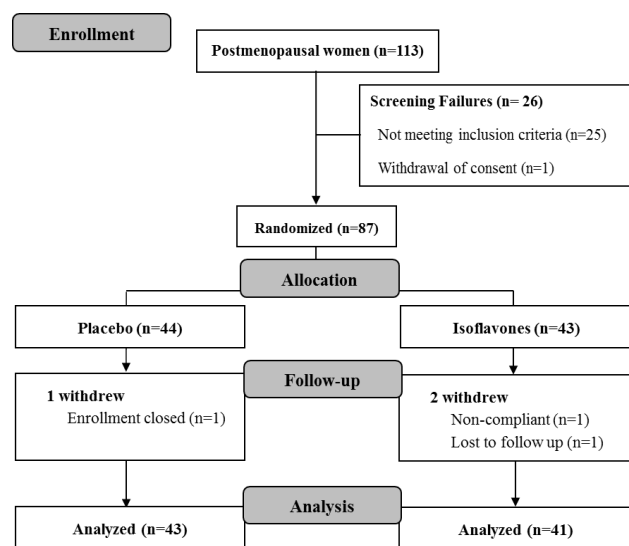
Enrollment

Postmenopausal women (n=113)

Screening Failures (n= 26)

Not meeting inclusion criteria (n=25)

Withdrawal of consent (n=1)

Randomized (n=87)

Allocation

Placebo (n=44)

Isoflavones (n=43)

Follow-up

1 withdrew

Enrollment closed (n=1)

2 withdrew

Non-compliant (n=1)

Lost to follow up (n=1)

Analysis

Analyzed (n=43)

Analyzed (n=41)